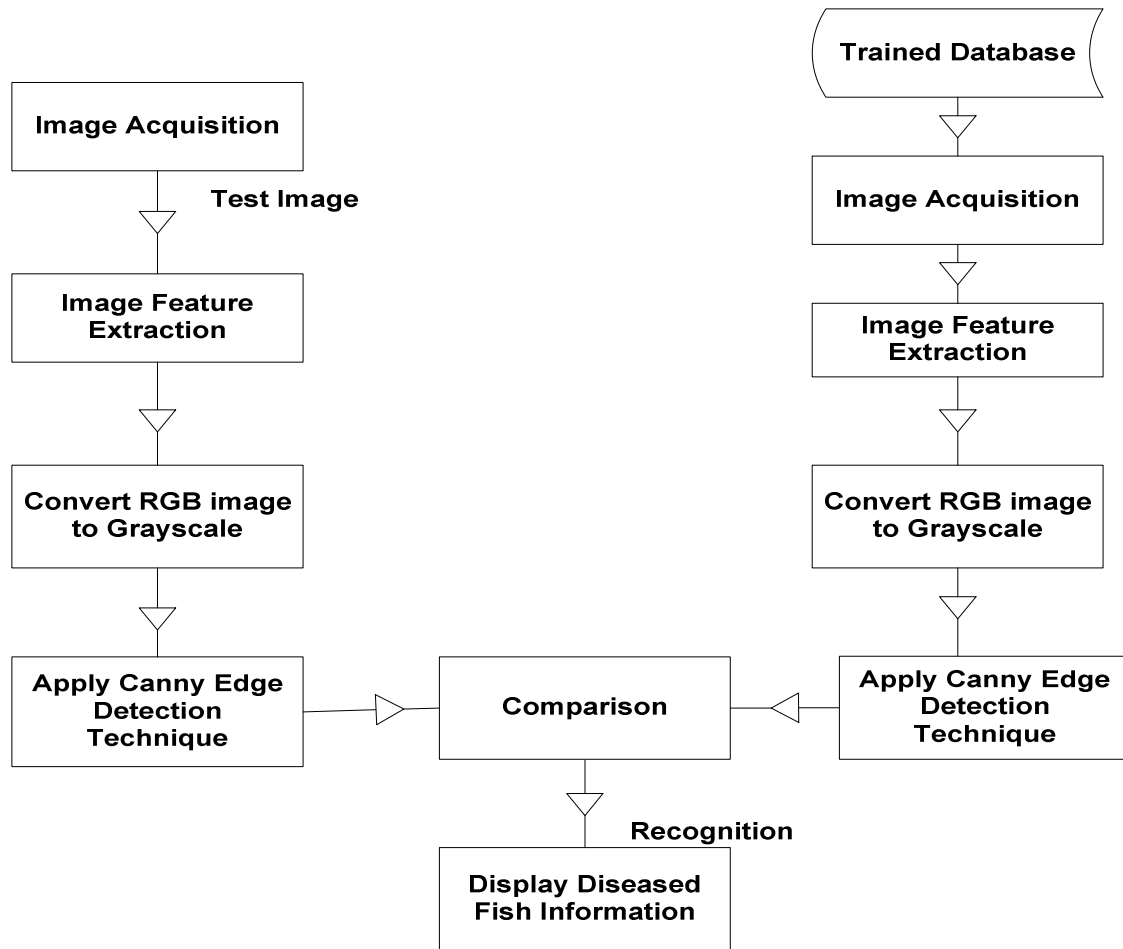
Trained Database

Image Acquisition

Test Image

Image Acquisition

Image Feature Extraction

Image Feature Extraction

Convert RGB image to Grayscale

Convert RGB image to Grayscale

Apply Canny Edge Detection Technique

Comparison

Apply Canny Edge Detection Technique

Recognition

Display Diseased Fish Information